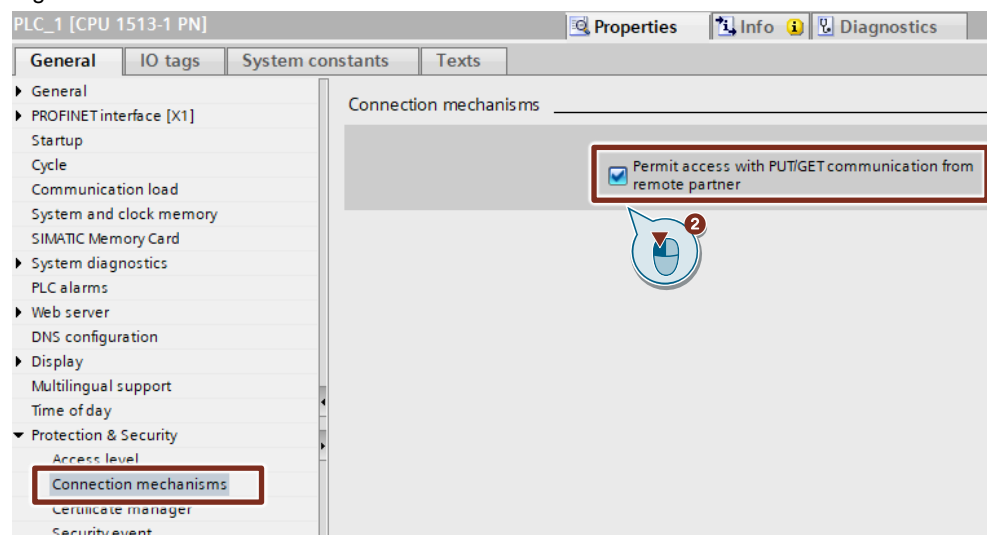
PLC_1 [CPU 1513-1 PN]

Properties | Info | Diagnostics

General | IO tags | System constants | Texts

General
PROFINET interface [X1]
Startup
Cycle
Communication load
System and clock memory
SIMATIC Memory Card
System diagnostics
PLC alarms
Web server
DNS configuration
Display
Multilingual support
Time of day
Protection & Security
Access level
Connection mechanisms
Certificate manager
Security event

Connection mechanisms

Permit access with PUT/GET communication from remote partner

2